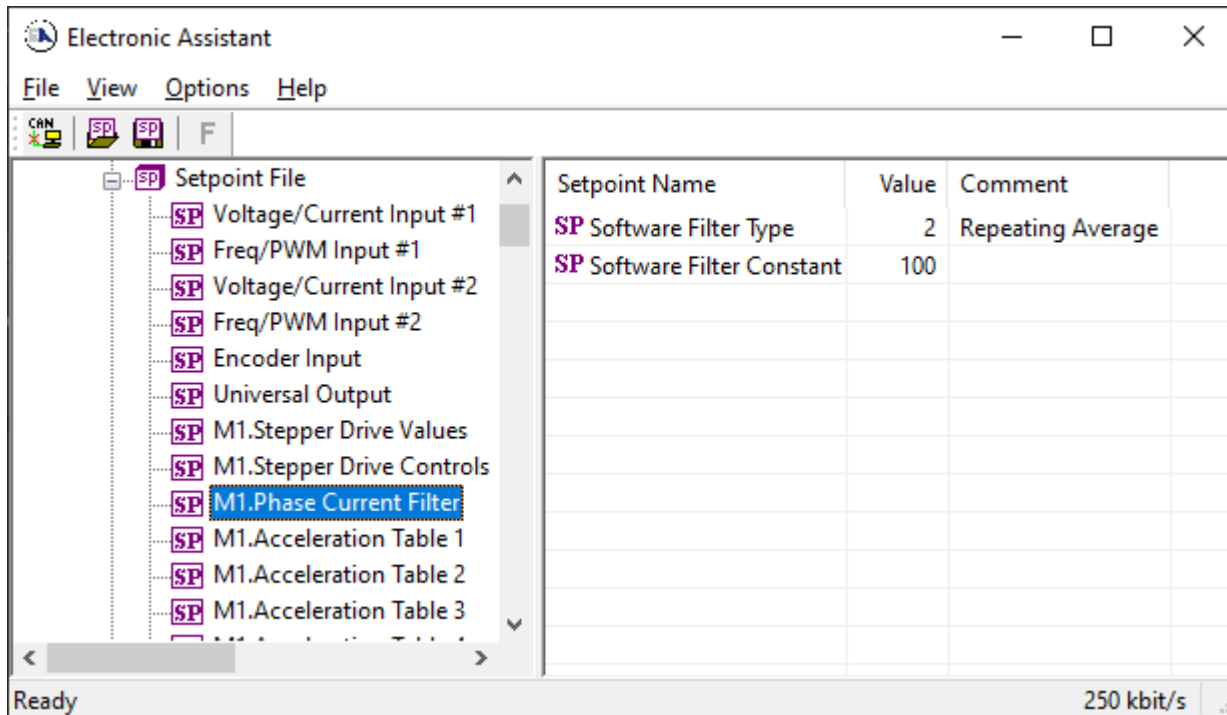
Electronic Assistant

File View Options Help

CAN SP SP F

SP Setpoint File
SP Voltage/Current Input #1
SP Freq/PWM Input #1
SP Voltage/Current Input #2
SP Freq/PWM Input #2
SP Encoder Input
SP Universal Output
SP M1.Stepper Drive Values
SP M1.Stepper Drive Controls
SP M1.Phase Current Filter
SP M1.Acceleration Table 1
SP M1.Acceleration Table 2
SP M1.Acceleration Table 3
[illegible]

| Setpoint Name | Value | Comment |
|---|---|---|
| SP Software Filter Type | 2 | Repeating Average |
| SP Software Filter Constant | 100 | |

Ready 250 kbit/s